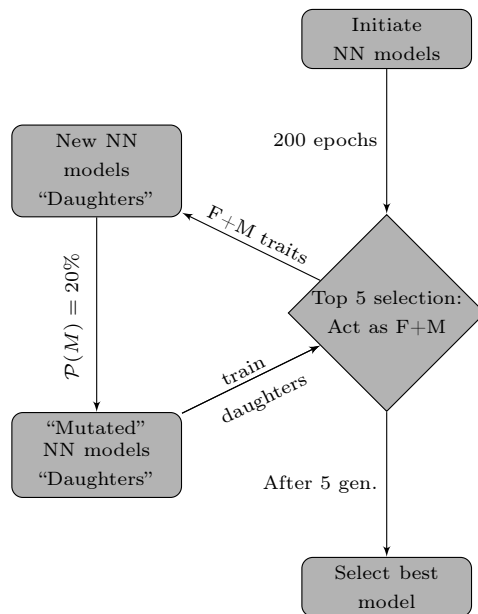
Initiate NN models

200 epochs

New NN models “Daughters”

F+M traits

Top 5 selection: Act as F+M

$\mathcal{P}(M) = 20\%$

train daughters

“Mutated” NN models “Daughters”

After 5 gen.

Select best model